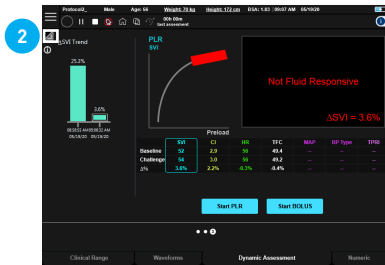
2

Protocol2_ Male Age: 56 Weight: 70 kg Height: 172 cm BSA: 1.83 09:37 AM 05/19/20

00h 08m last assessment

ΔSVI Trend

25.3%

3.6%

08:35:21 AM 05/19/20 09:32:21 AM 05/19/20

PLR
SVI

Preload

Not Fluid Responsive

ΔSVI = 3.6%

| | SVI | CI | HR | TFC | MAP | BP Type | TPRI |
|---|---|---|---|---|---|---|---|
| Baseline | 52 | 2.9 | 56 | 49.4 | -- | -- | -- |
| Challenge | 54 | 3.0 | 56 | 49.2 | -- | -- | -- |
| Δ% | 3.6% | 2.2% | -0.3% | -0.4% | -- | -- | -- |

Start PLR Start BOLUS

Clinical Range Waveforms Dynamic Assessment Numeric